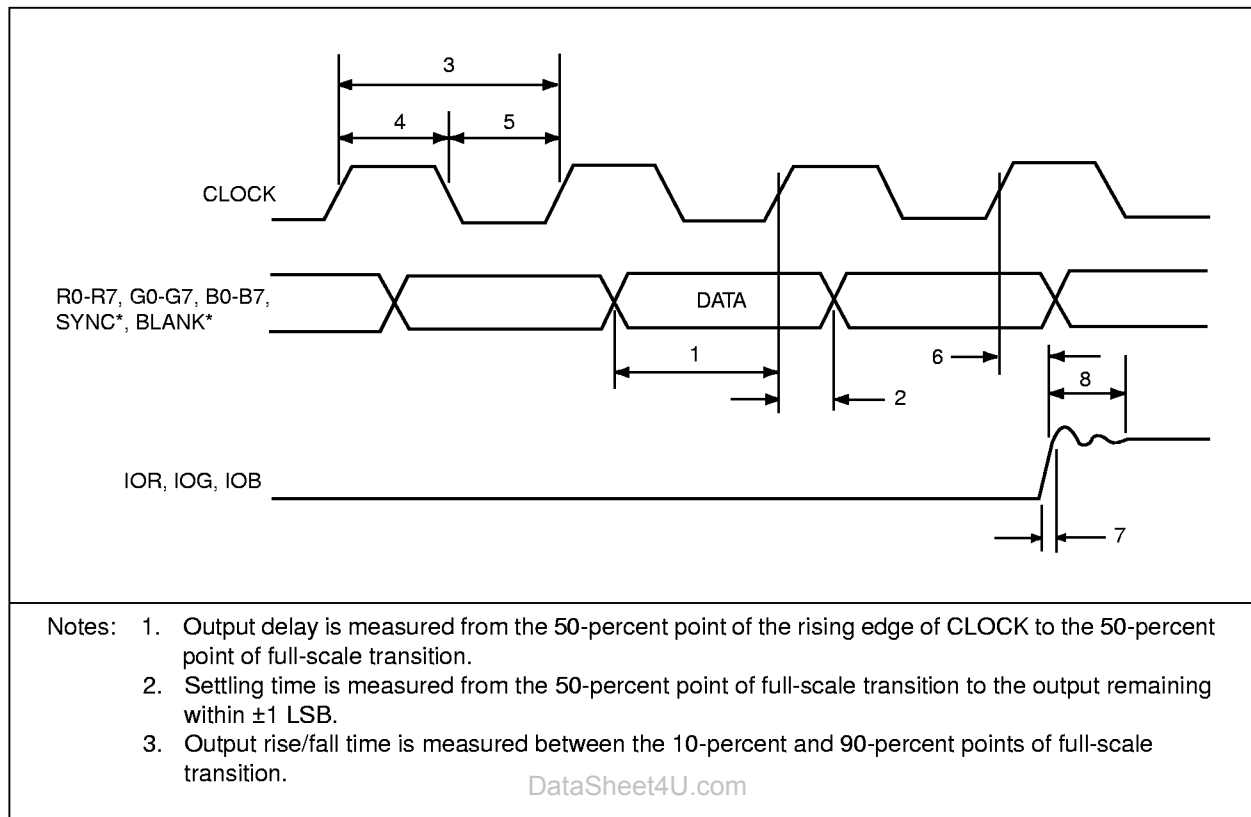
3

4

5

CLOCK

R0-R7, G0-G7, B0-B7, SYNC*, BLANK*

DATA

1

2

6

8

IOR, IOG, IOB

7

Notes: 1. Output delay is measured from the 50-percent point of the rising edge of CLOCK to the 50-percent point of full-scale transition.

2. Settling time is measured from the 50-percent point of full-scale transition to the output remaining within ±1 LSB.

3. Output rise/fall time is measured between the 10-percent and 90-percent points of full-scale transition.

DataSheet4U.com